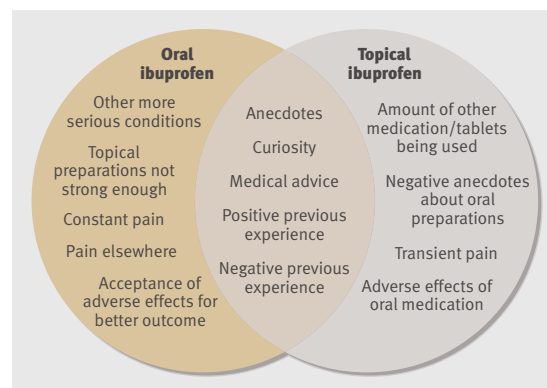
Oral ibuprofen

Other more serious conditions

Topical preparations not strong enough

Constant pain

Pain elsewhere

Acceptance of adverse effects for better outcome

Anecdotes

Curiosity

Medical advice

Positive previous experience

Negative previous experience

Topical ibuprofen

Amount of other medication/tablets being used

Negative anecdotes about oral preparations

Transient pain

Adverse effects of oral medication